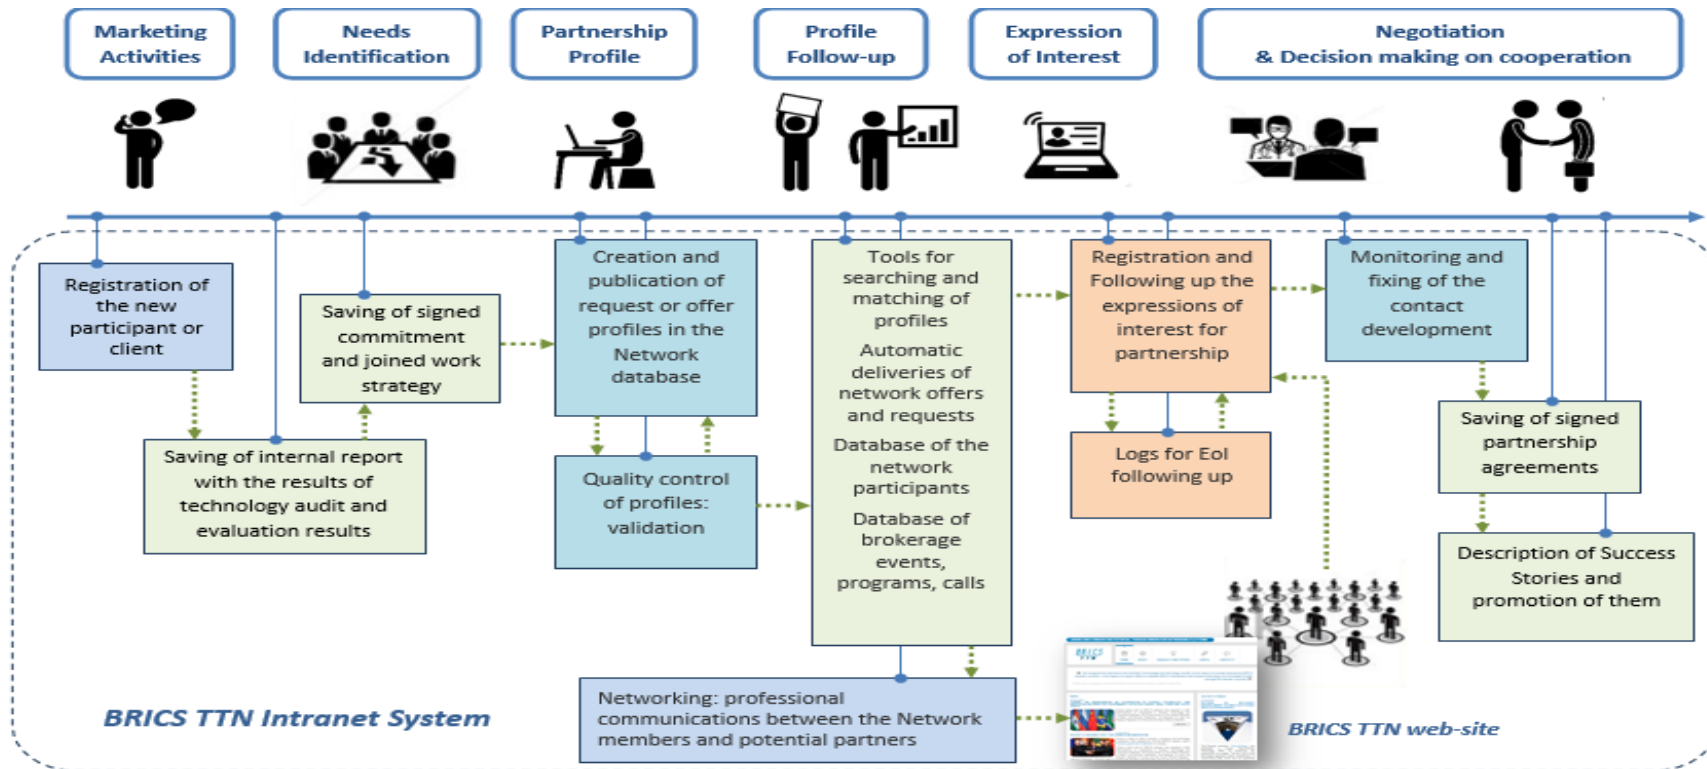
Marketing Activities

Needs Identification

Partnership Profile

Profile Follow-up

Expression of Interest

Negotiation & Decision making on cooperation

Registration of the new participant or client

Saving of internal report with the results of technology audit and evaluation results

Saving of signed commitment and joined work strategy

Creation and publication of request or offer profiles in the Network database

Quality control of profiles: validation

Tools for searching and matching of profiles

Automatic deliveries of network offers and requests

Database of the network participants

Database of brokerage events, programs, calls

Registration and Following up the expressions of interest for partnership

Logs for EoI following up

Monitoring and fixing of the contact development

Saving of signed partnership agreements

Description of Success Stories and promotion of them

Networking: professional communications between the Network members and potential partners

BRICS TTN Intranet System

BRICS TTN web-site